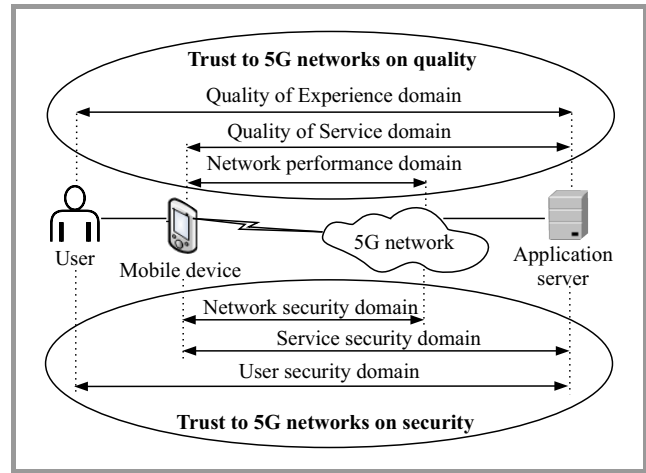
Trust to 5G networks on quality

Quality of Experience domain

Quality of Service domain

Network performance domain

User

Mobile device

5G network

Application server

Network security domain

Service security domain

User security domain

Trust to 5G networks on security